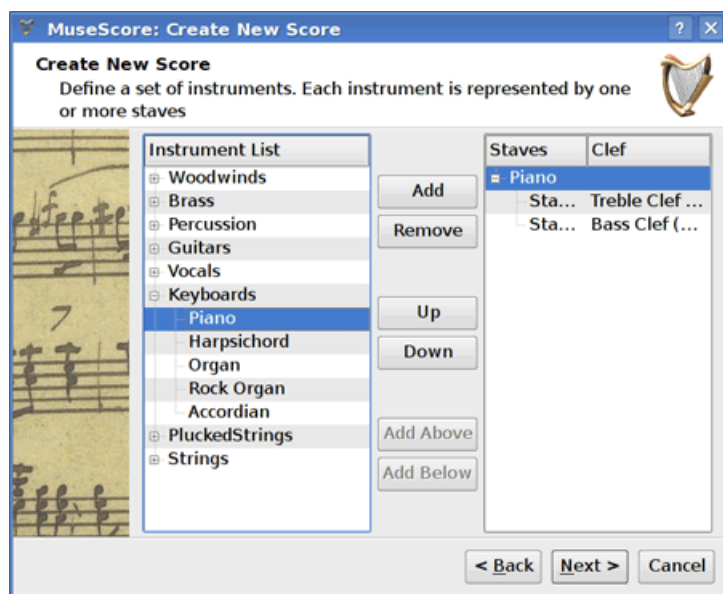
MuseScore: Create New Score
? X

Create New Score
Define a set of instruments. Each instrument is represented by one or more staves

Instrument List
Woodwinds
Brass
Percussion
Guitars
Vocals
Keyboards
Piano
Harpsichord
Organ
Rock Organ
Accordian
PluckedStrings
Strings

Add
Remove
Up
Down
Add Above
Add Below

| Staves | Clef |
|---|---|
| Piano | |
| Sta... | Treble Clef ... |
| Sta... | Bass Clef (... |

< Back
Next >
Cancel